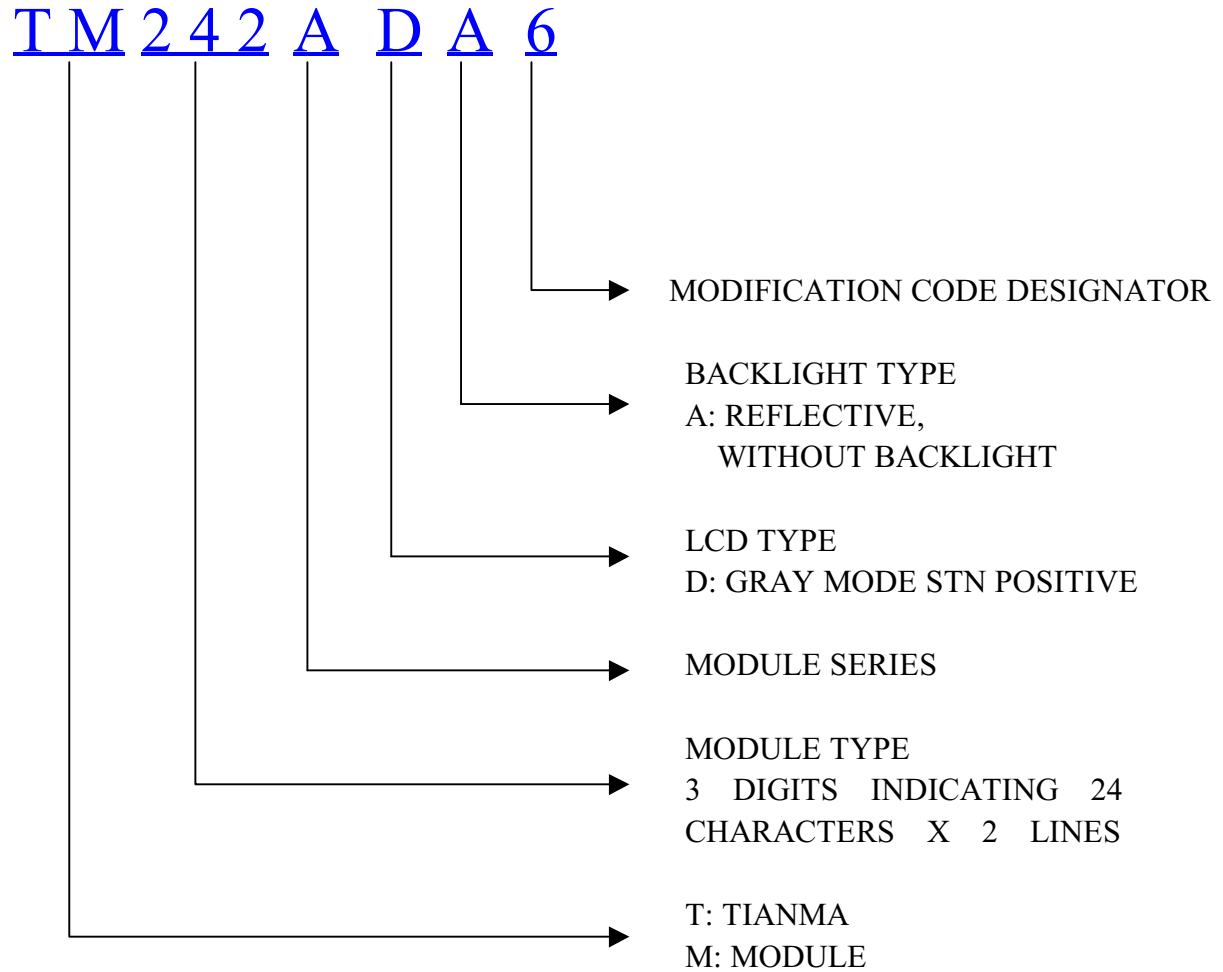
T M 2 4 2 A D A 6

MODIFICATION CODE DESIGNATOR

BACKLIGHT TYPE
A: REFLECTIVE,
WITHOUT BACKLIGHT

LCD TYPE
D: GRAY MODE STN POSITIVE

MODULE SERIES

MODULE TYPE
3 DIGITS INDICATING 24 CHARACTERS X 2 LINES

T: TIANMA
M: MODULE